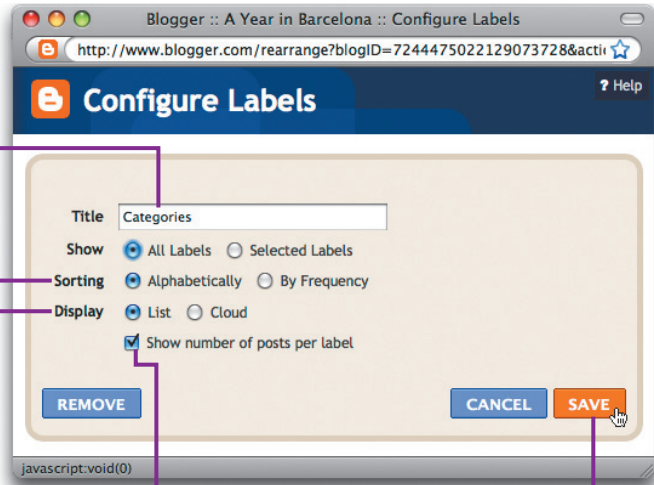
Blogger :: A Year in Barcelona :: Configure Labels

http://www.blogger.com/rearrange?blogID=7244475022129073728&acti

? Help

Configure Labels

Title Categories

Show All Labels Selected Labels

Sorting Alphabetically By Frequency

Display List Cloud

Show number of posts per label

REMOVE

CANCEL

SAVE

javascript:void(0)